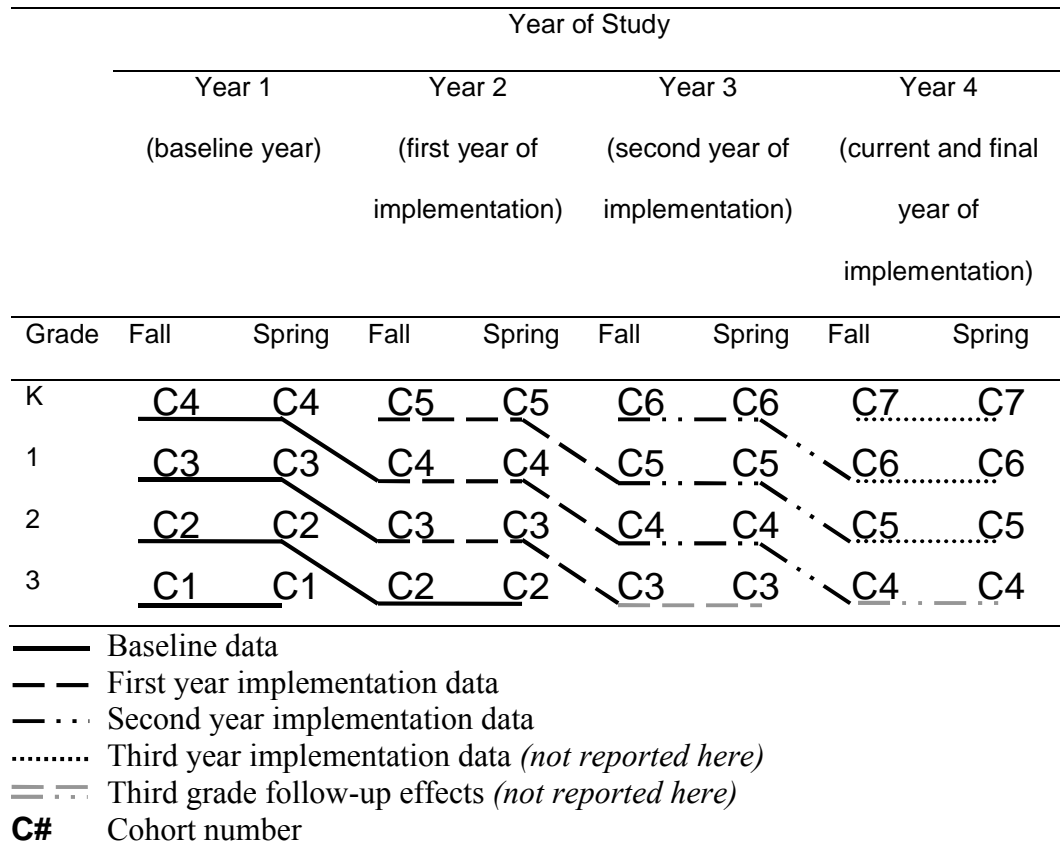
| | Year of Study | | | | | | | |
|---|---|---|---|---|---|---|---|---|
| | Year 1 (baseline year) | | Year 2 (first year of implementation) | | Year 3 (second year of implementation) | | Year 4 (current and final year of implementation) | |
| Grade | Fall | Spring | Fall | Spring | Fall | Spring | Fall | Spring |
| K | C4 | C4 | C5 | C5 | C6 | C6 | C7 | C7 |
| 1 | C3 | C3 | C4 | C4 | C5 | C5 | C6 | C6 |
| 2 | C2 | C2 | C3 | C3 | C4 | C4 | C5 | C5 |
| 3 | C1 | C1 | C2 | C2 | C3 | C3 | C4 | C4 |

Baseline data
First year implementation data
Second year implementation data
Third year implementation data *(not reported here)*
Third grade follow-up effects *(not reported here)*
**C#** Cohort number